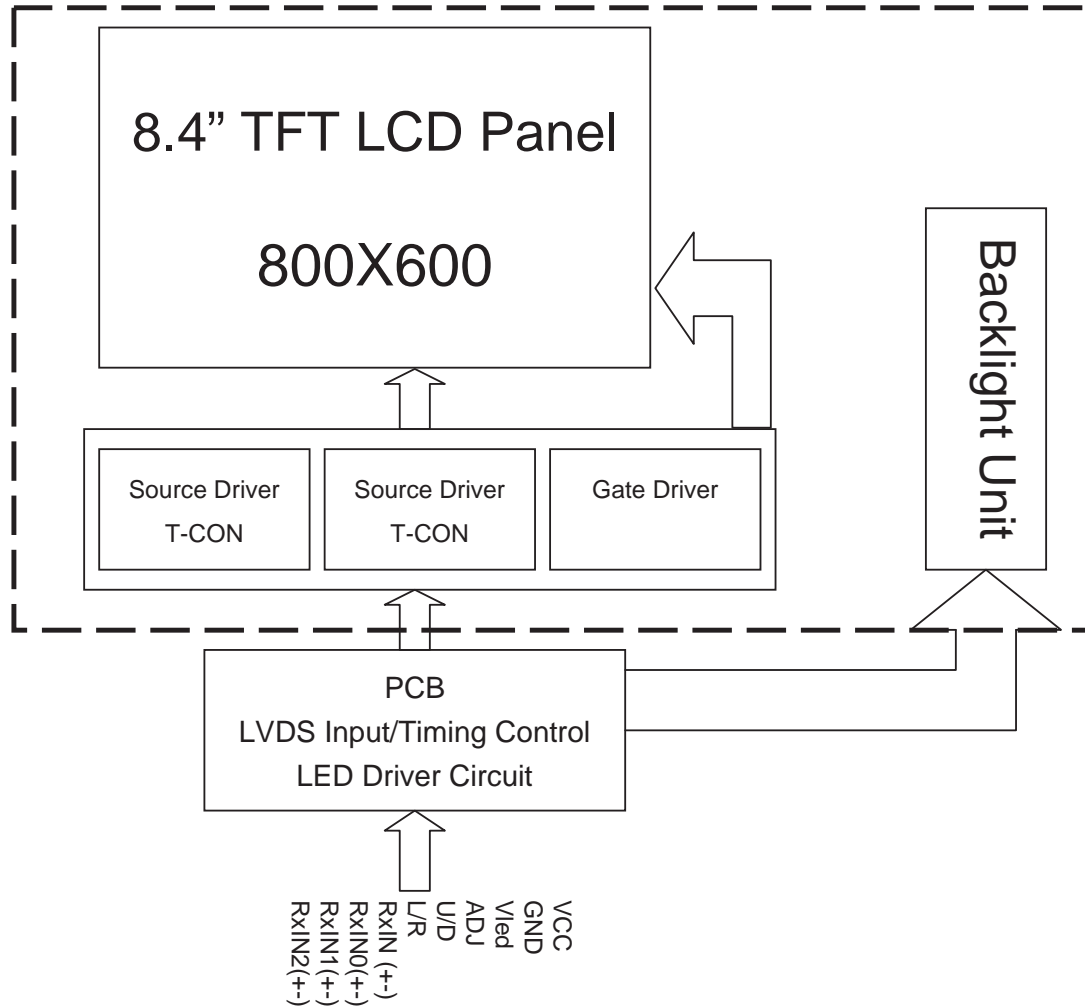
8.4” TFT LCD Panel

800X600

Backlight Unit

Source Driver
T-CON

Source Driver
T-CON

Gate Driver

PCB
LVDS Input/Timing Control
LED Driver Circuit

VCC
GND
Vled
ADJ
U/D
L/R
RxIN (+-)
RxIN0(+-)
RxIN1(+-)
RxIN2(+-)